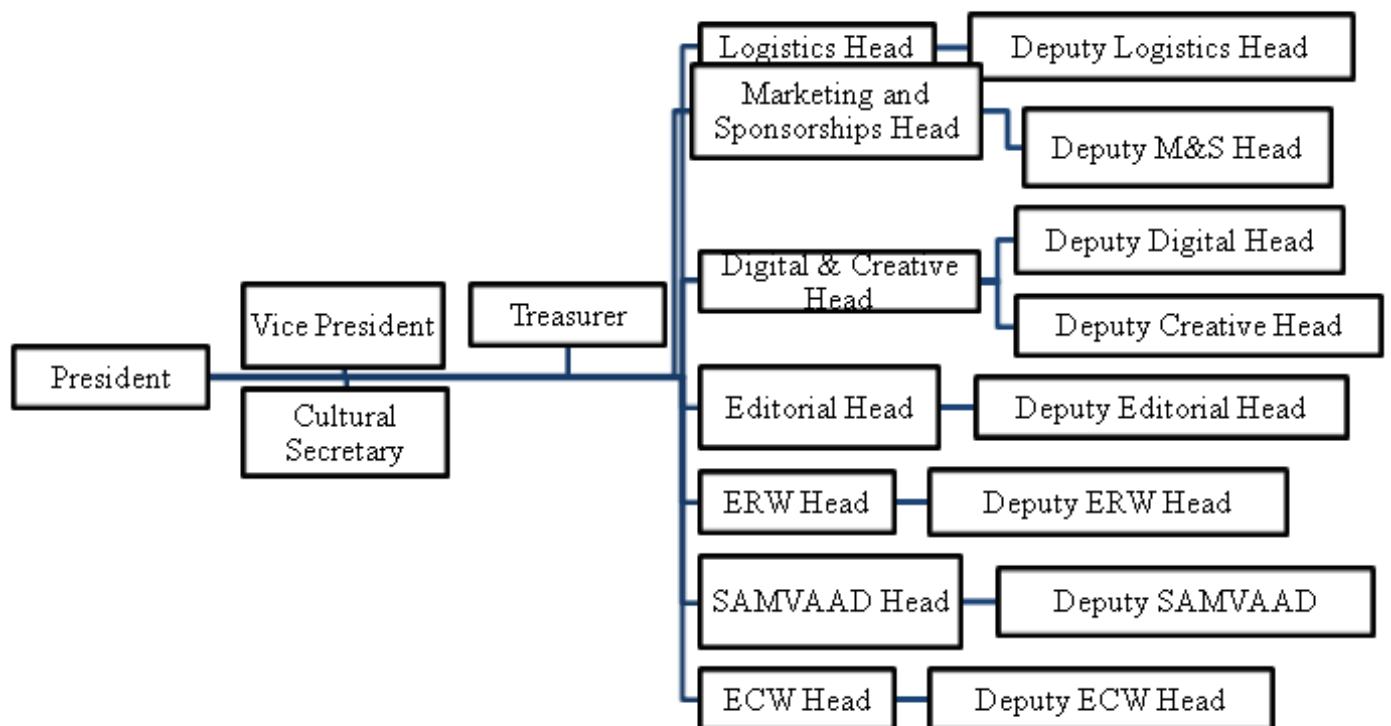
President

Vice President

Cultural Secretary

Treasurer

Logistics Head

Deputy Logistics Head

Marketing and Sponsorships Head

Deputy M&S Head

Digital & Creative Head

Deputy Digital Head

Deputy Creative Head

Editorial Head

Deputy Editorial Head

ERW Head

Deputy ERW Head

SAMVAAD Head

Deputy SAMVAAD

ECW Head

Deputy ECW Head